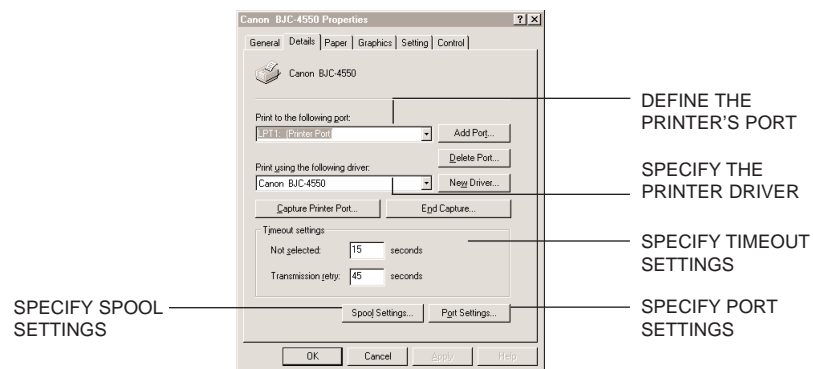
Canon BJC-4550 Properties ? X

General Details Paper Graphics Setting Control

Canon BJC-4550

Print to the following port:

LPT1: (Printer Port)

Add Port...

Delete Port...

Print using the following driver:

Canon BJC-4550

New Driver...

Capture Printer Port...

End Capture...

Timeout settings

Not selected: 15 seconds

Transmission retry: 45 seconds

Spool Settings...

Port Settings...

OK Cancel Apply Help

DEFINE THE PRINTER'S PORT

SPECIFY THE PRINTER DRIVER

SPECIFY TIMEOUT SETTINGS

SPECIFY SPOOL SETTINGS

SPECIFY PORT SETTINGS